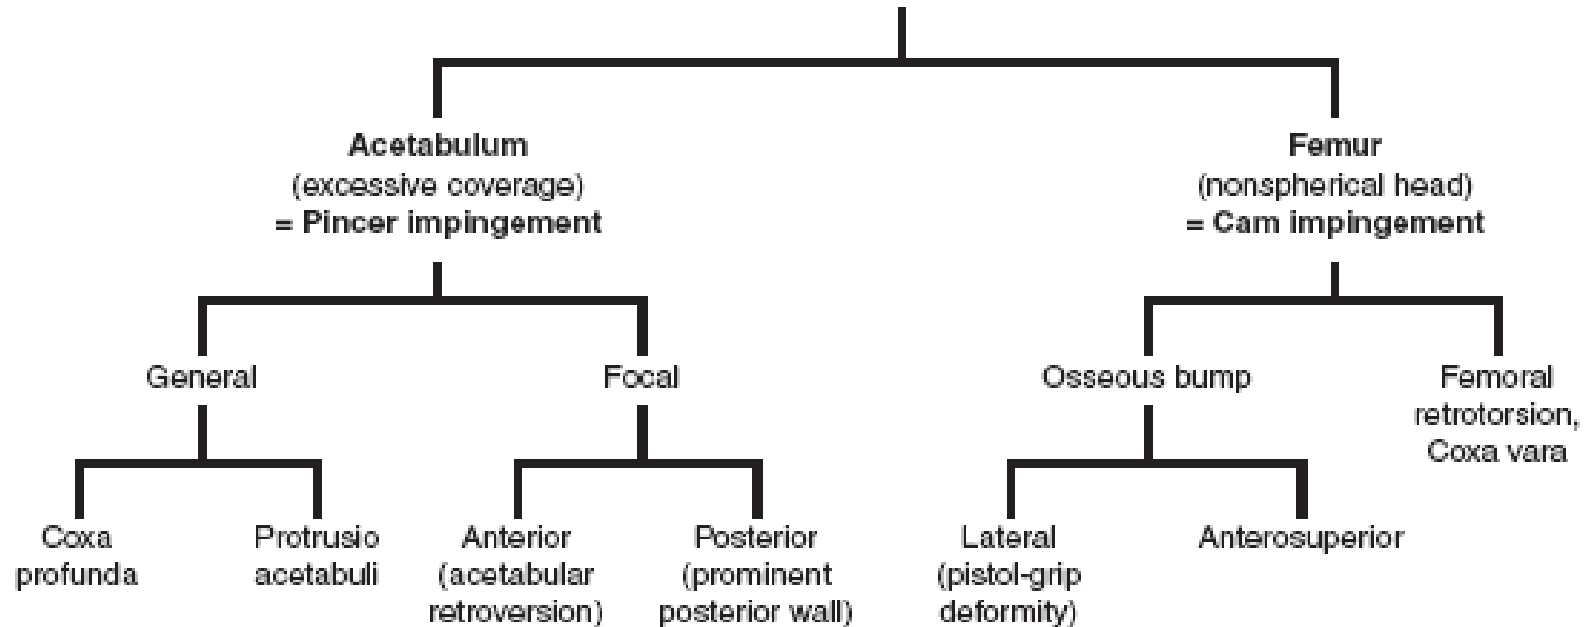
**Acetabulum**
(excessive coverage)
**= Pincer impingement**

General

Coxa profunda

Protrusio acetabuli

Focal

Anterior (acetabular retroversion)

Posterior (prominent posterior wall)

**Femur**
(nonspherical head)
**= Cam impingement**

Osseous bump

Lateral (pistol-grip deformity)

Anterosuperior

Femoral retrotorsion, Coxa vara